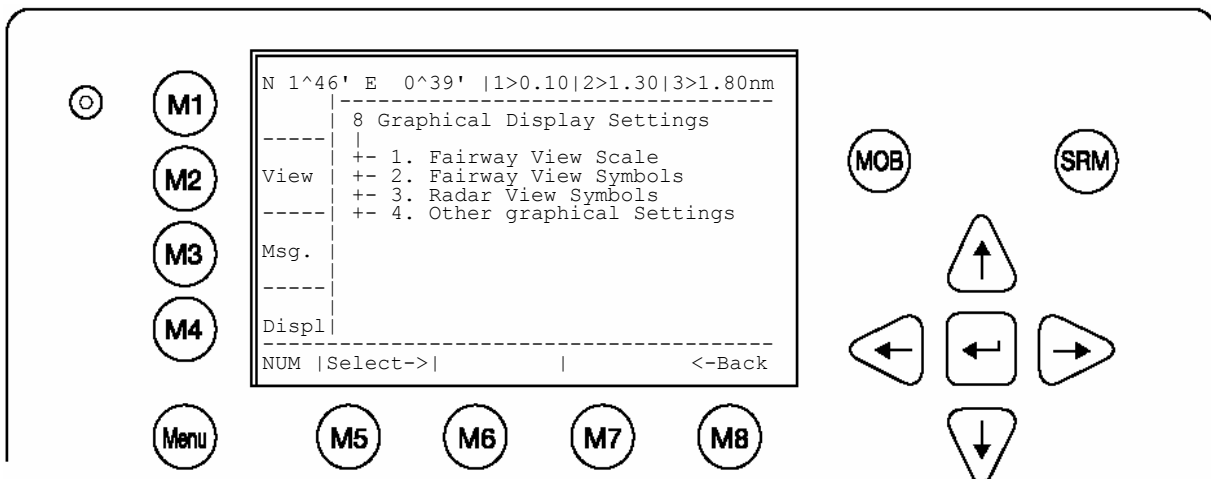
M1

M2

M3

M4

Menu

N 1^46' E 0^39' |1>0.10|2>1.30|3>1.80nm

8 Graphical Display Settings

View

+- 1. Fairway View Scale
+- 2. Fairway View Symbols
+- 3. Radar View Symbols
+- 4. Other graphical Settings

Msg.

Displ

NUM |Select->| | <-Back

M5 M6 M7 M8

MOB SRM